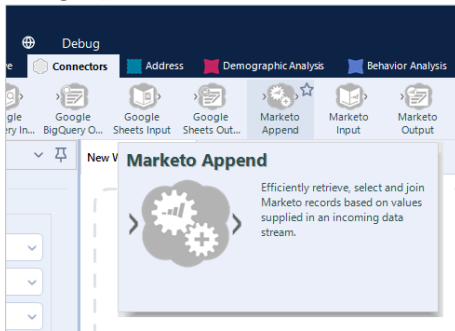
Debug

e Connectors Address Demographic Analysis Behavior Analysis

gle ery In... Google BigQuery O... Google Sheets Input Google Sheets Out... Marketo Append Marketo Input Marketo Output

New W

Marketo Append

Efficiently retrieve, select and join Marketo records based on values supplied in an incoming data stream.